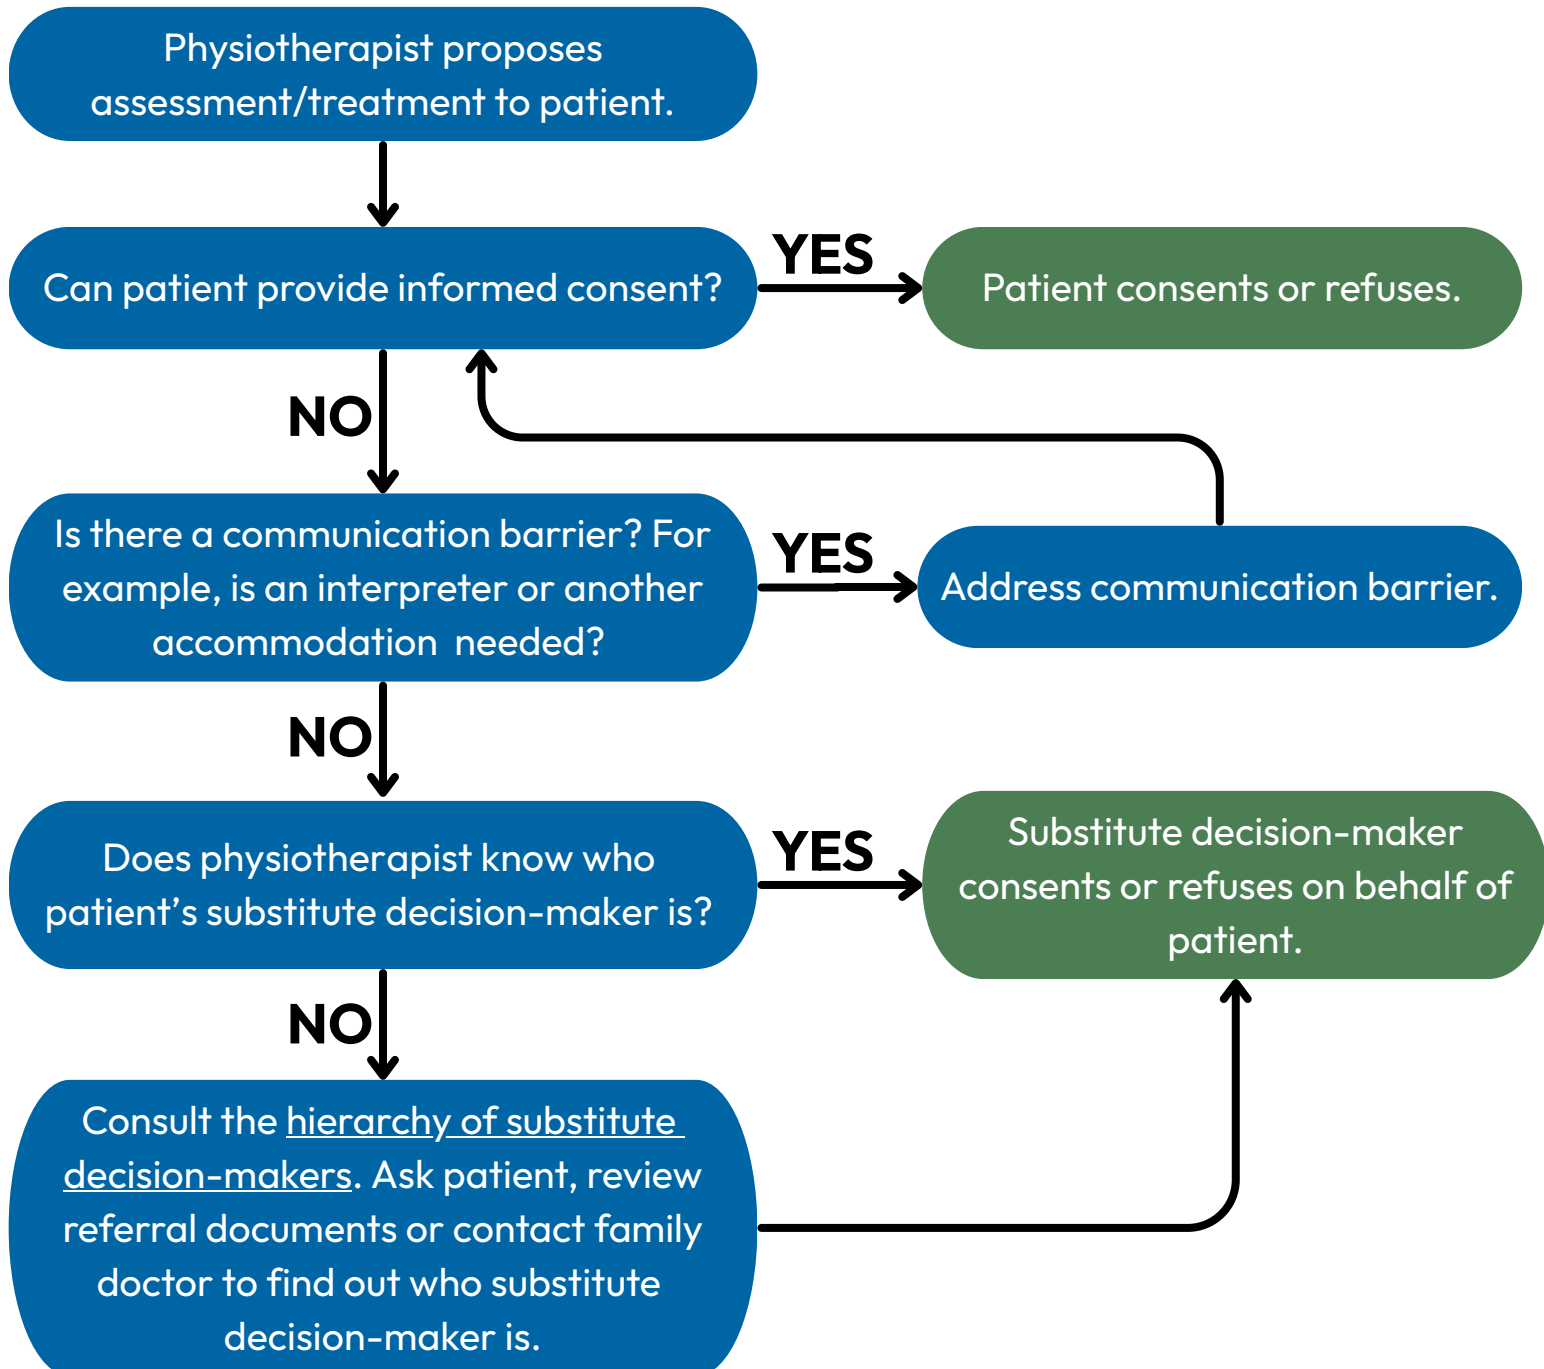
Physiotherapist proposes assessment/treatment to patient.

Can patient provide informed consent?

YES

Patient consents or refuses.

NO

Is there a communication barrier? For example, is an interpreter or another accommodation needed?

YES

Address communication barrier.

NO

Does physiotherapist know who patient's substitute decision-maker is?

YES

Substitute decision-maker consents or refuses on behalf of patient.

NO

Consult the hierarchy of substitute decision-makers. Ask patient, review referral documents or contact family doctor to find out who substitute decision-maker is.